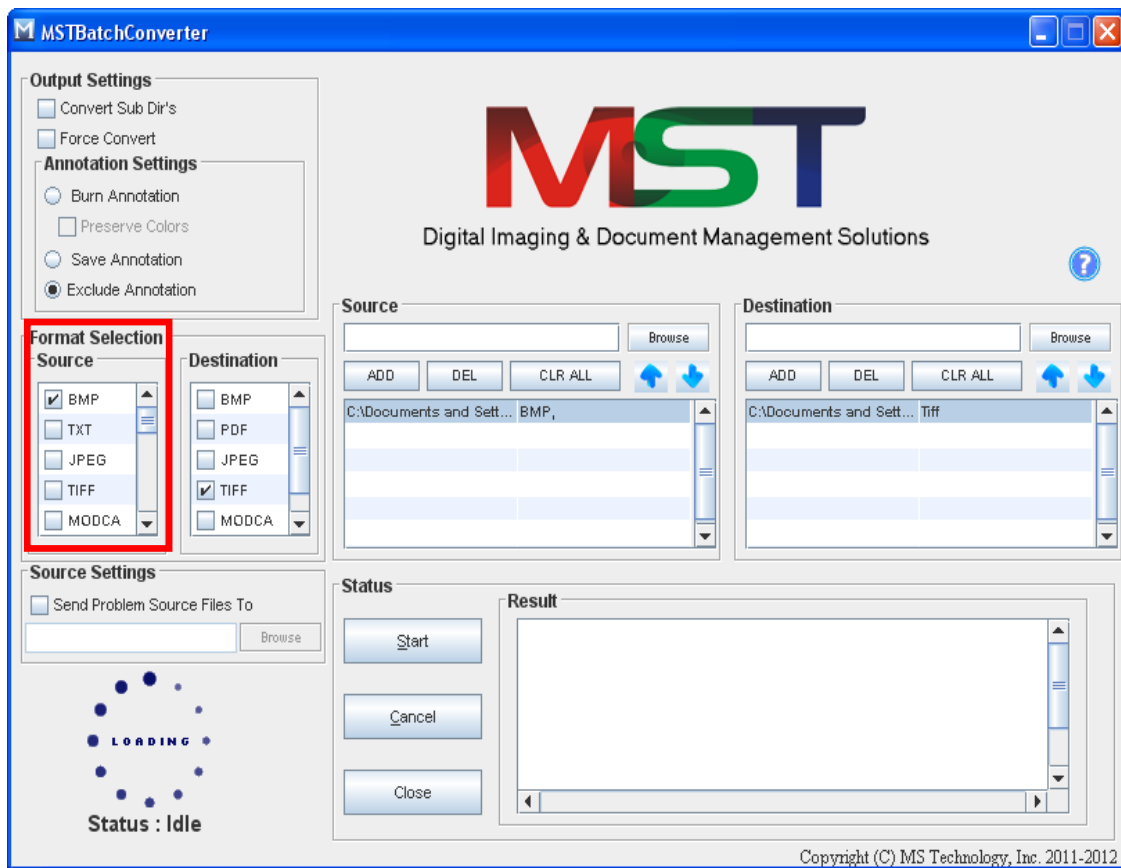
MSTBatchConverter

Output Settings
Convert Sub Dir's
Force Convert
Annotation Settings
Burn Annotation
Preserve Colors
Save Annotation
Exclude Annotation

MST
Digital Imaging & Document Management Solutions

Format Selection
Source
BMP
TXT
JPEG
TIFF
MODCA

Destination
BMP
PDF
JPEG
TIFF
MODCA

Source
Browse
ADD DEL CLR ALL
C:\Documents and Sett... BMP,

Destination
Browse
ADD DEL CLR ALL
C:\Documents and Sett... Tiff

Source Settings
Send Problem Source Files To
Browse

LOADING
Status : Idle

Status
Start
Cancel
Close
Result

Copyright (C) MS Technology, Inc. 2011-2012